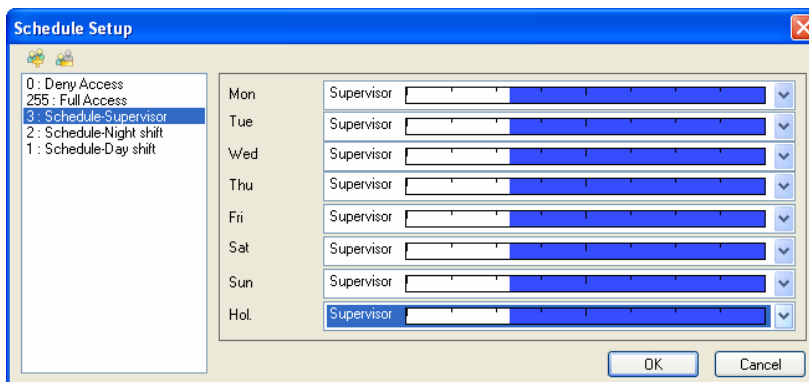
Schedule Setup

0 : Deny Access
255 : Full Access
3 : Schedule-Supervisor
2 : Schedule-Night shift
1 : Schedule-Day shift

Mon Supervisor
Tue Supervisor
Wed Supervisor
Thu Supervisor
Fri Supervisor
Sat Supervisor
Sun Supervisor
Hol. Supervisor

OK
Cancel